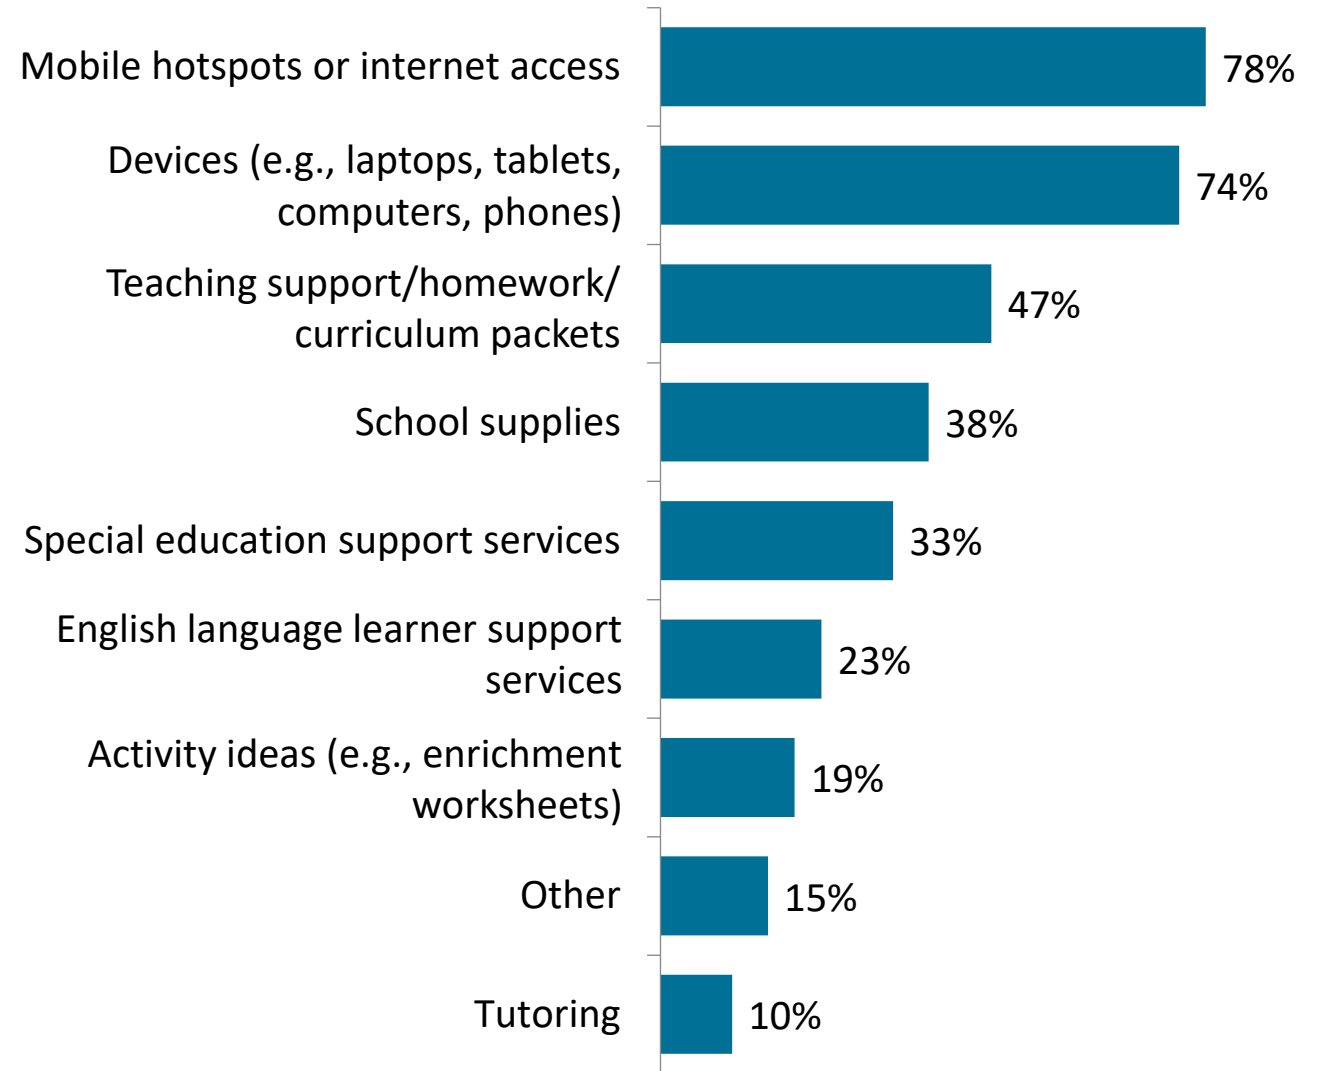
Mobile hotspots or internet access 78%

Devices (e.g., laptops, tablets, computers, phones) 74%

Teaching support/homework/ curriculum packets 47%

School supplies 38%

Special education support services 33%

English language learner support services 23%

Activity ideas (e.g., enrichment worksheets) 19%

Other 15%

Tutoring 10%